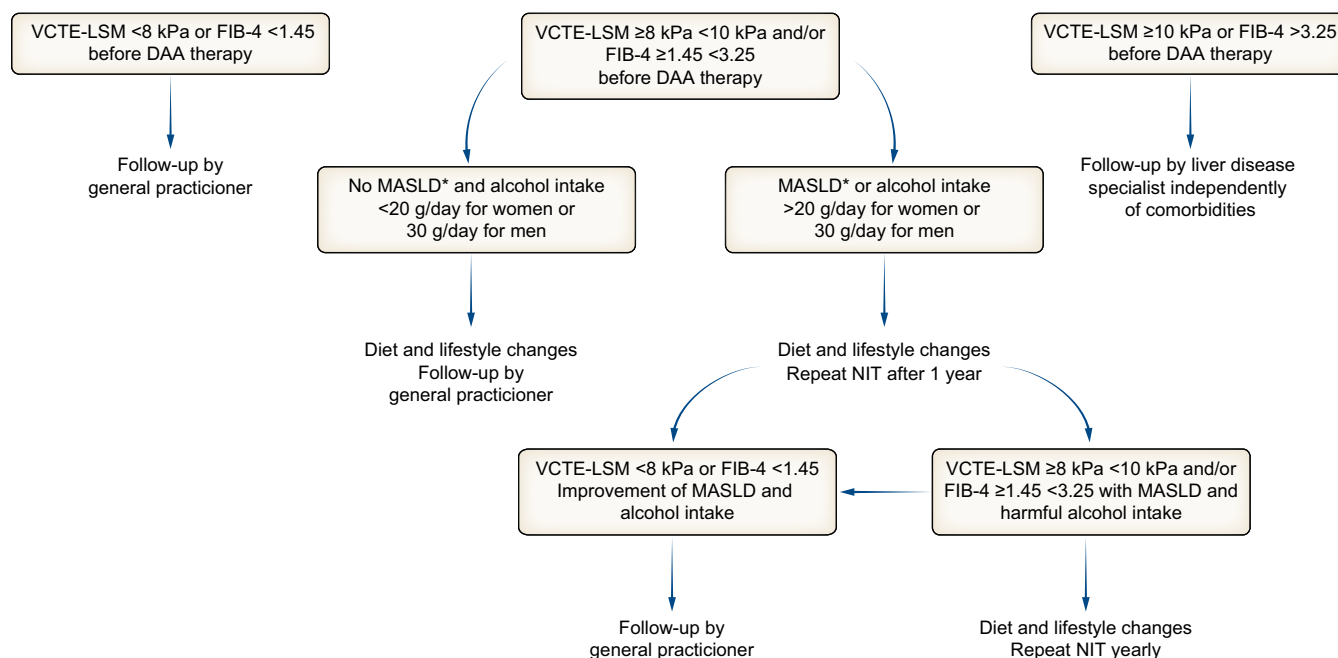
VCTE-LSM <8 kPa or FIB-4 <1.45 before DAA therapy

Follow-up by general practicioner

VCTE-LSM ≥8 kPa <10 kPa and/or FIB-4 ≥1.45 <3.25 before DAA therapy

No MASLD* and alcohol intake <20 g/day for women or 30 g/day for men

Diet and lifestyle changes
Follow-up by general practicioner

MASLD* or alcohol intake >20 g/day for women or 30 g/day for men

Diet and lifestyle changes
Repeat NIT after 1 year

VCTE-LSM <8 kPa or FIB-4 <1.45
Improvement of MASLD and alcohol intake

Follow-up by general practicioner

VCTE-LSM ≥8 kPa <10 kPa and/or FIB-4 ≥1.45 <3.25 with MASLD and harmful alcohol intake

Diet and lifestyle changes
Repeat NIT yearly

VCTE-LSM ≥10 kPa or FIB-4 >3.25 before DAA therapy

Follow-up by liver disease specialist independently of comorbidities